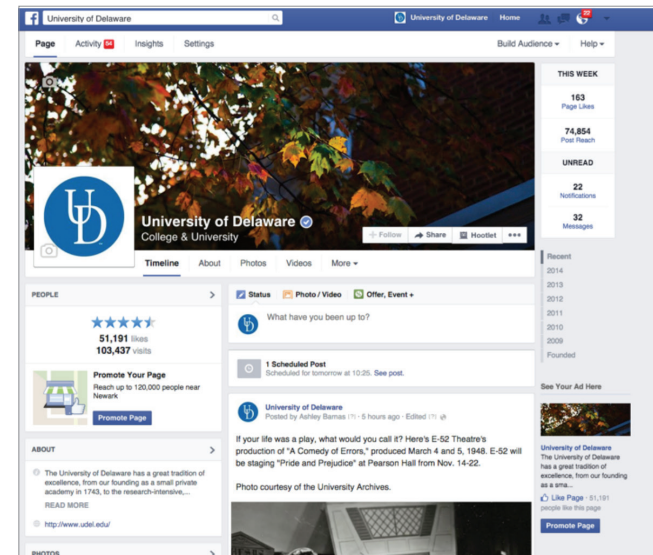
University of Delaware

University of Delaware Home 22

Page Activity 54 Insights Settings Build Audience ▾ Help ▾

THIS WEEK

163
Page Likes

74,854
Post Reach

UNREAD

22
Notifications

32
Messages

UD

University of Delaware
College & University

+ Follow Share Hootlet •••

Timeline About Photos Videos More ▾

Recent
2014
2013
2012
2011
2010
2009
Founded

PEOPLE >

51,191 likes
103,437 visits

Promote Your Page
Reach up to 120,000 people near Newark

Promote Page

ABOUT >

The University of Delaware has a great tradition of excellence, from our founding as a small private academy in 1743, to the research-intensive,...
READ MORE

http://www.udel.edu/

PHOTOS >

Status Photo / Video Offer, Event +

What have you been up to?

1 Scheduled Post
Scheduled for tomorrow at 10:25. See post.

University of Delaware
Posted by Ashley Barnas (?) · 5 hours ago · Edited (?)

If your life was a play, what would you call it? Here's E-52 Theatre's production of "A Comedy of Errors," produced March 4 and 5, 1948. E-52 will be staging "Pride and Prejudice" at Pearson Hall from Nov. 14-22.

Photo courtesy of the University Archives.

See Your Ad Here

University of Delaware
The University of Delaware has a great tradition of excellence, from our founding as a sma...

Like Page · 51,191 people like this page

Promote Page